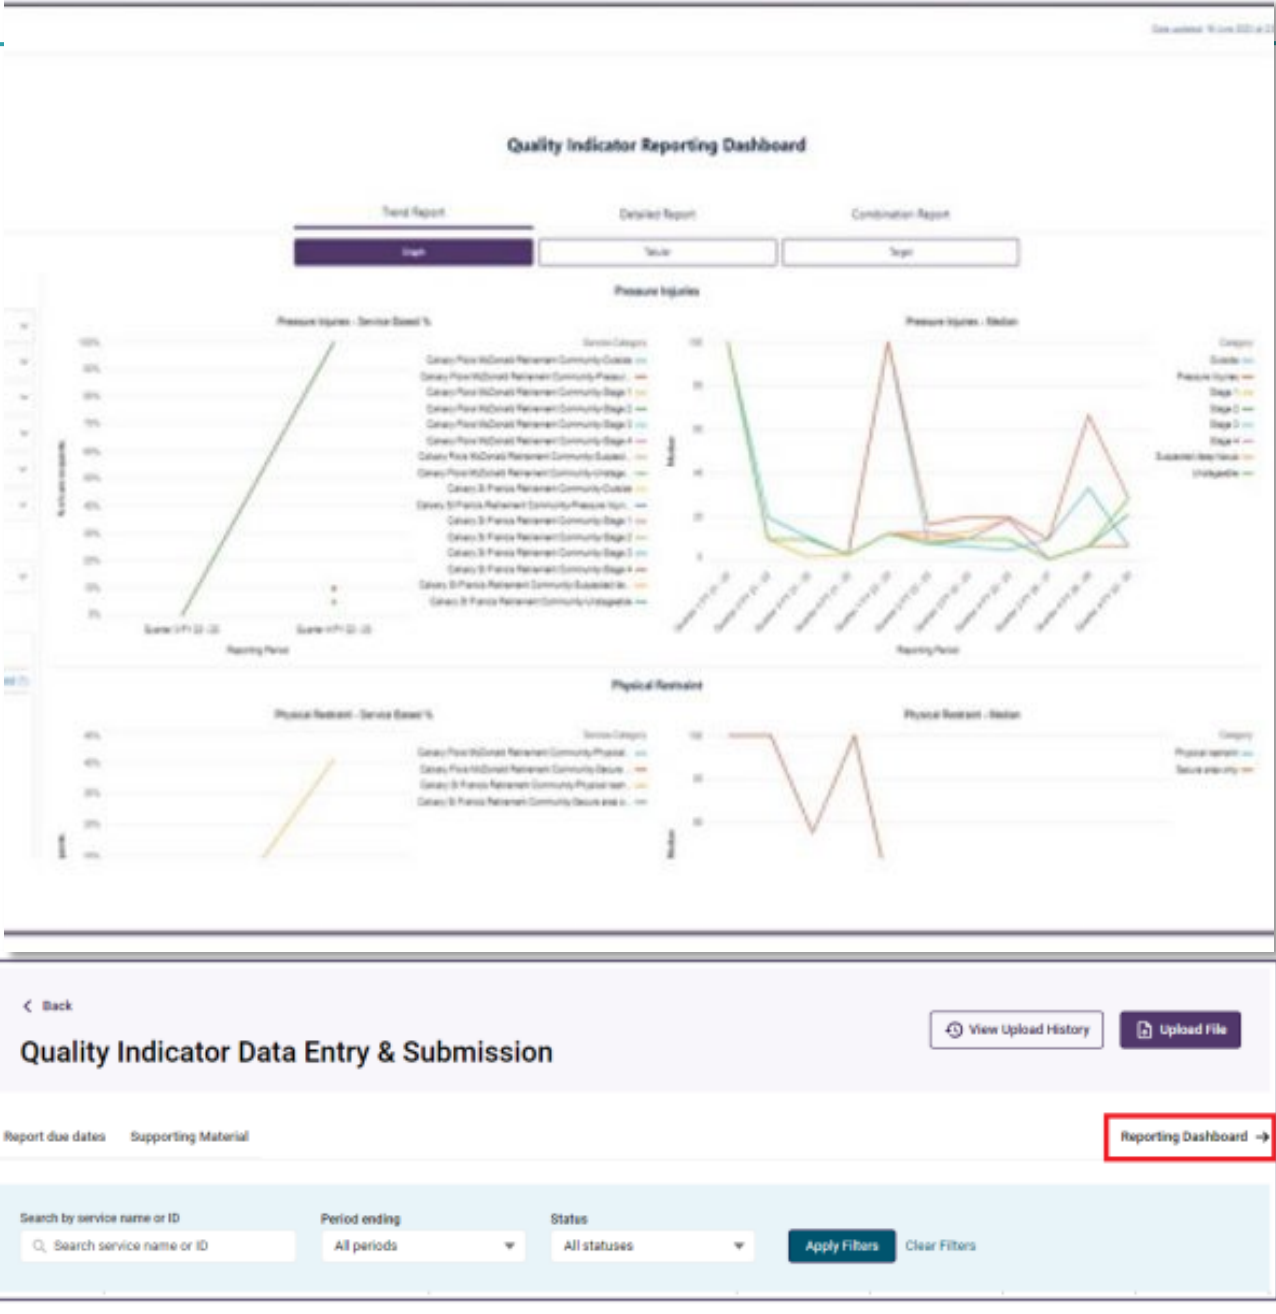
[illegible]

Quality Indicator Reporting Dashboard

Trend Report
Detailed Report
Combination Report

Graph
Table
Target

Pressure Injuries

Pressure Injuries - Service Based %

Pressure Injuries - Median

Reporting Period

Reporting Period

Physical Restraint

Physical Restraint - Service Based %

Physical Restraint - Median

Back

Quality Indicator Data Entry & Submission

View Upload History
Upload File

Report due dates
Supporting Material

Reporting Dashboard →

Search by service name or ID
Search service name or ID

Period ending
All periods

Status
All statuses

Apply Filters
Clear Filters